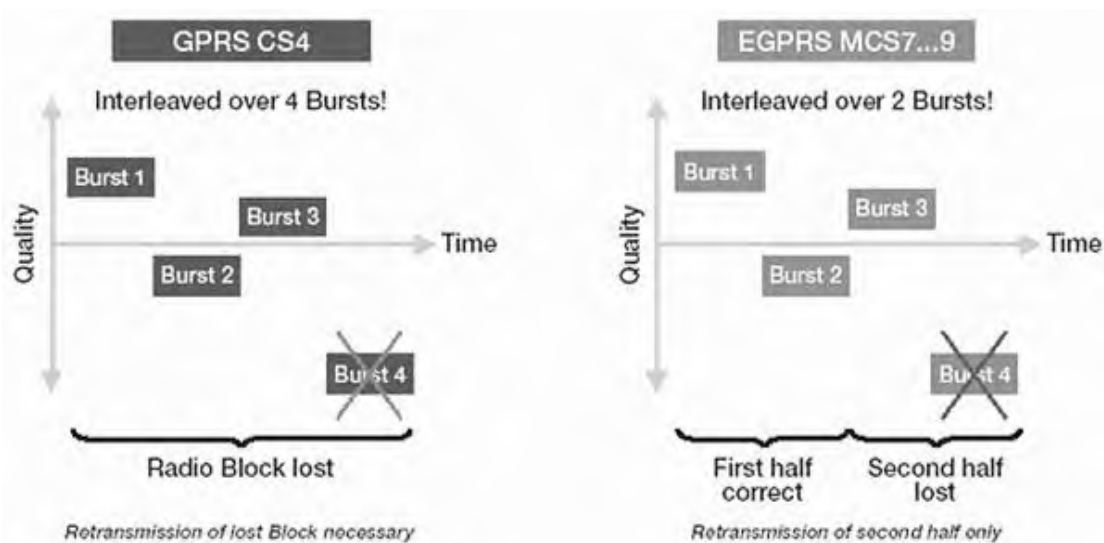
GPRS CS4

Interleaved over 4 Bursts!

Quality

Time

Burst 1

Burst 3

Burst 2

Burst 4

Radio Block lost

Retransmission of lost Block necessary

EGPRS MCS7...9

Interleaved over 2 Bursts!

Quality

Time

Burst 1

Burst 3

Burst 2

Burst 4

First half correct

Second half lost

Retransmission of second half only